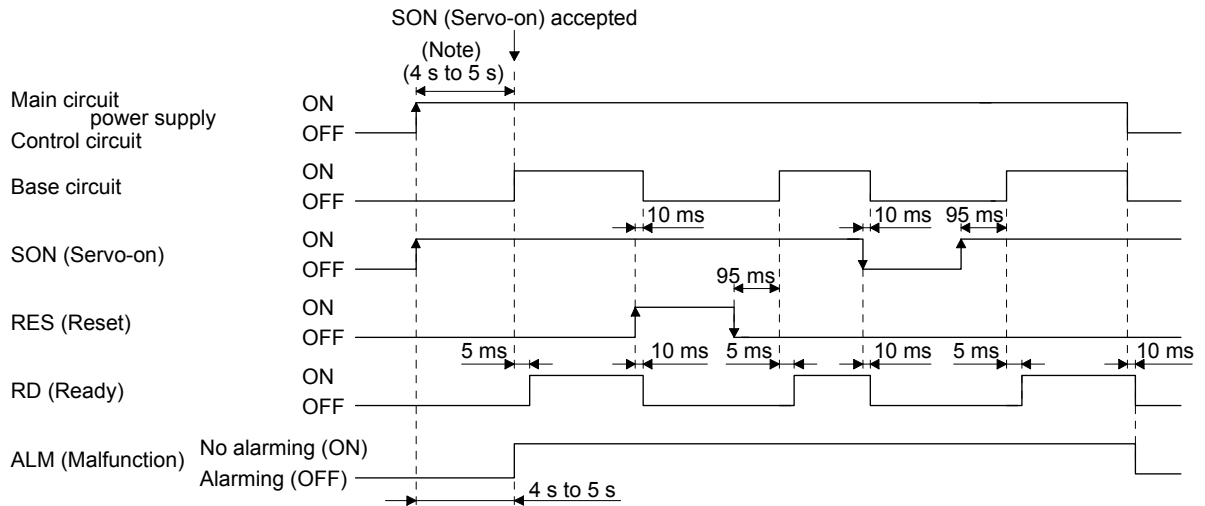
SON (Servo-on) accepted

(Note)
(4 s to 5 s)

Main circuit
power supply
Control circuit

ON
OFF

Base circuit

ON
OFF

10 ms

10 ms

95 ms

SON (Servo-on)

ON
OFF

95 ms

RES (Reset)

ON
OFF

5 ms

10 ms

5 ms

10 ms

5 ms

10 ms

RD (Ready)

ON
OFF

ALM (Malfunction)

No alarming (ON)
Alarming (OFF)

4 s to 5 s